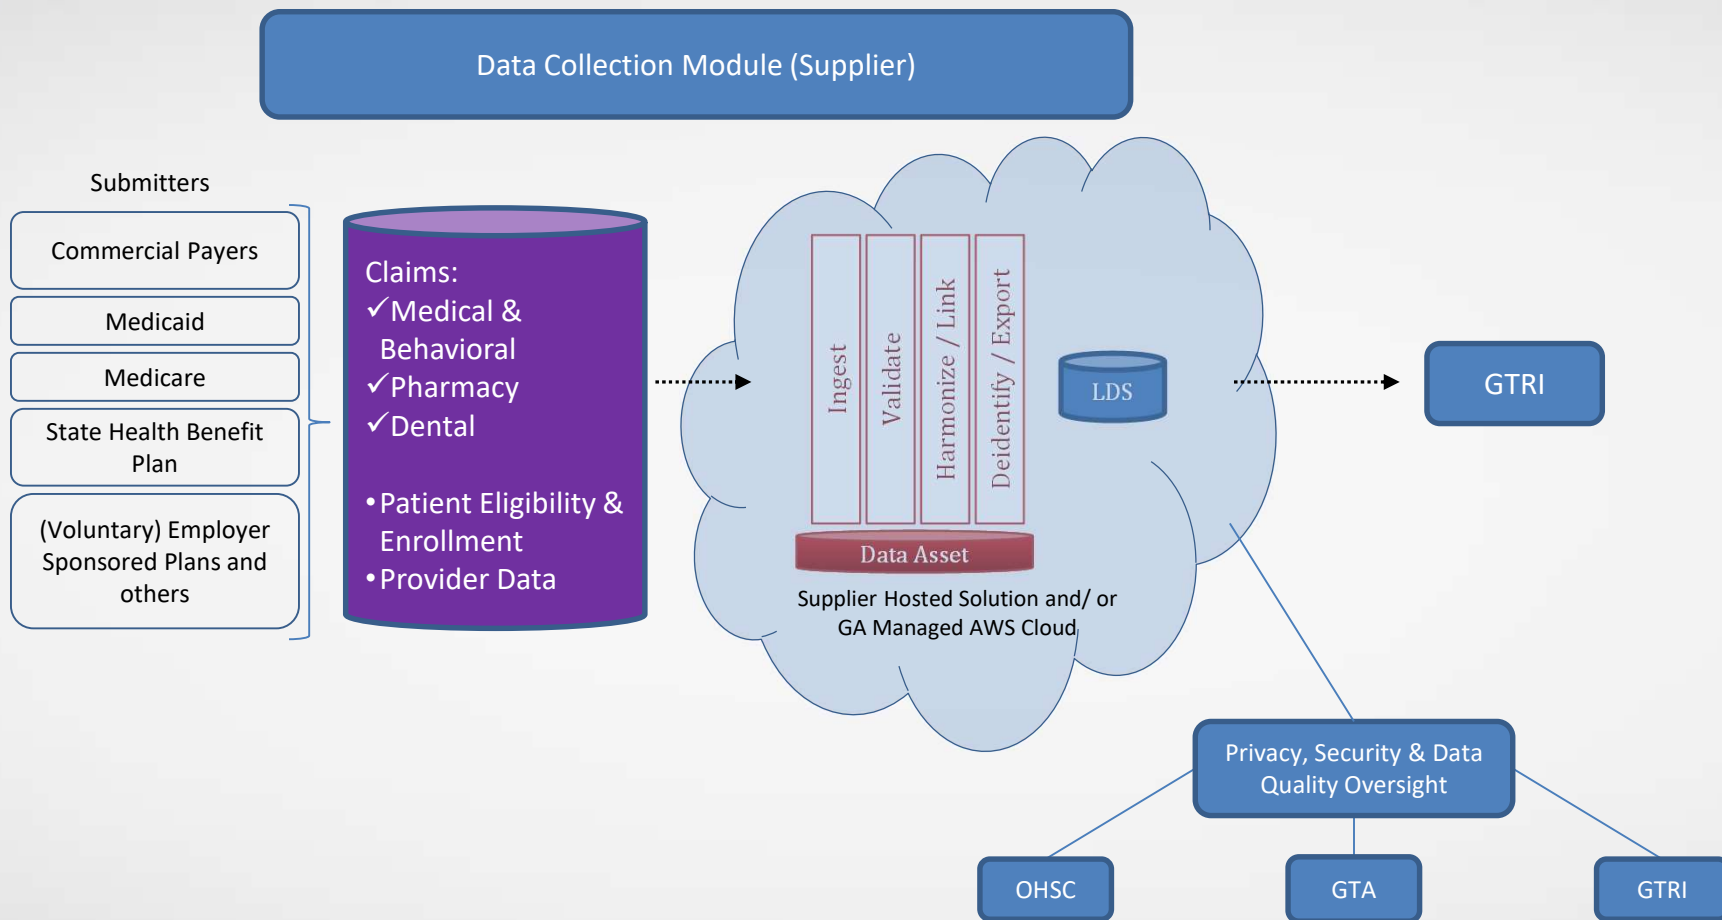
Data Collection Module (Supplier)

Submitters

Commercial Payers

Medicaid

Medicare

State Health Benefit Plan

(Voluntary) Employer Sponsored Plans and others

Claims:
✓Medical & Behavioral
✓Pharmacy
✓Dental

•Patient Eligibility & Enrollment
•Provider Data

Ingest

Validate

Harmonize / Link

Deidentify / Export

LDS

Data Asset

Supplier Hosted Solution and/ or GA Managed AWS Cloud

GTRI

Privacy, Security & Data Quality Oversight

OHSC

GTA

GTRI